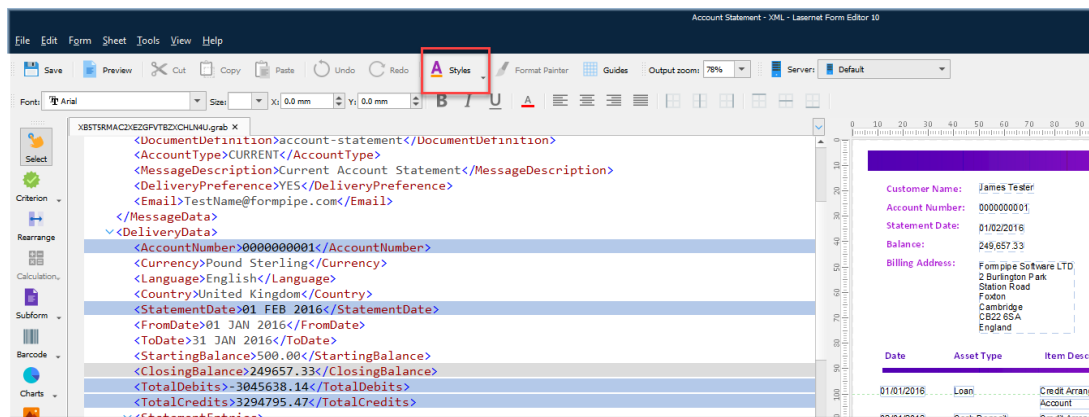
Account Statement - XML - Lasernet Form Editor 10

File Edit Form Sheet Tools View Help

Save Preview Cut Copy Paste Undo Redo Styles Format Painter Guides Output zoom: 78% Server: Default

Font: Arial Size: X: 0.0 mm Y: 0.0 mm B I U A

XBSTSRMAC2XEZGFVTBZXCHLN4U.grab

Select
Criterion
Rearrange
Calculation
Subform
Barcode
Charts

<DocumentDefinition>account-statement</DocumentDefinition>
<AccountType>CURRENT</AccountType>
<MessageDescription>Current Account Statement</MessageDescription>
<DeliveryPreference>YES</DeliveryPreference>
<Email>TestName@formpipe.com</Email>
</MessageData>
<DeliveryData>
<AccountNumber>0000000001</AccountNumber>
<Currency>Pound Sterling</Currency>
<Language>English</Language>
<Country>United Kingdom</Country>
<StatementDate>01 FEB 2016</StatementDate>
<FromDate>01 JAN 2016</FromDate>
<ToDate>31 JAN 2016</ToDate>
<StartingBalance>500.00</StartingBalance>
<ClosingBalance>249657.33</ClosingBalance>
<TotalDebits>-3045638.14</TotalDebits>
<TotalCredits>3294795.47</TotalCredits>
<StatementEntries>

0 10 20 30 40 50 60 70 80 90

Customer Name: James Tester
Account Number: 0000000001
Statement Date: 01/02/2016
Balance: 249,657.33
Billing Address: Formpipe Software LTD
2 Burlington Park
Station Road
Foxton
Cambridge
CB22 6SA
England

Date Asset Type Item Desc
01/01/2016 Loan Credit Arrang
Account